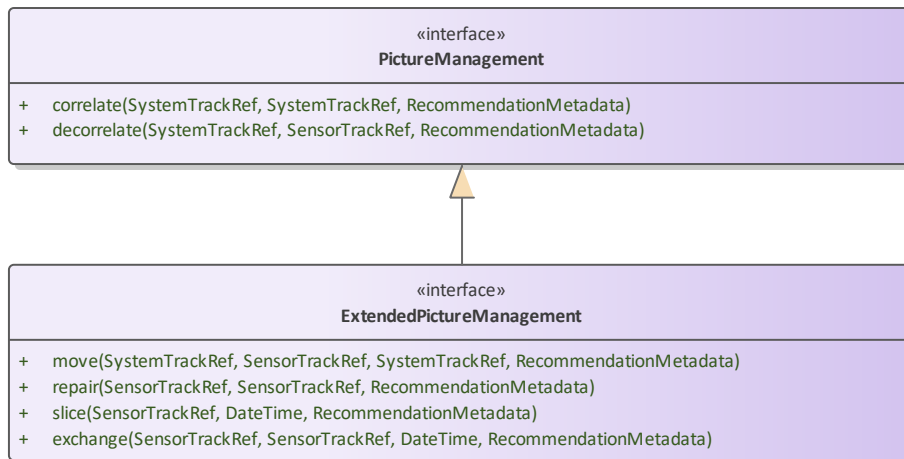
«interface»
PictureManagement

+ correlate(SystemTrackRef, SystemTrackRef, RecommendationMetadata)
+ decorrelate(SystemTrackRef, SensorTrackRef, RecommendationMetadata)

«interface»
ExtendedPictureManagement

+ move(SystemTrackRef, SensorTrackRef, SystemTrackRef, RecommendationMetadata)
+ repair(SensorTrackRef, SensorTrackRef, RecommendationMetadata)
+ slice(SensorTrackRef, DateTime, RecommendationMetadata)
+ exchange(SensorTrackRef, SensorTrackRef, DateTime, RecommendationMetadata)